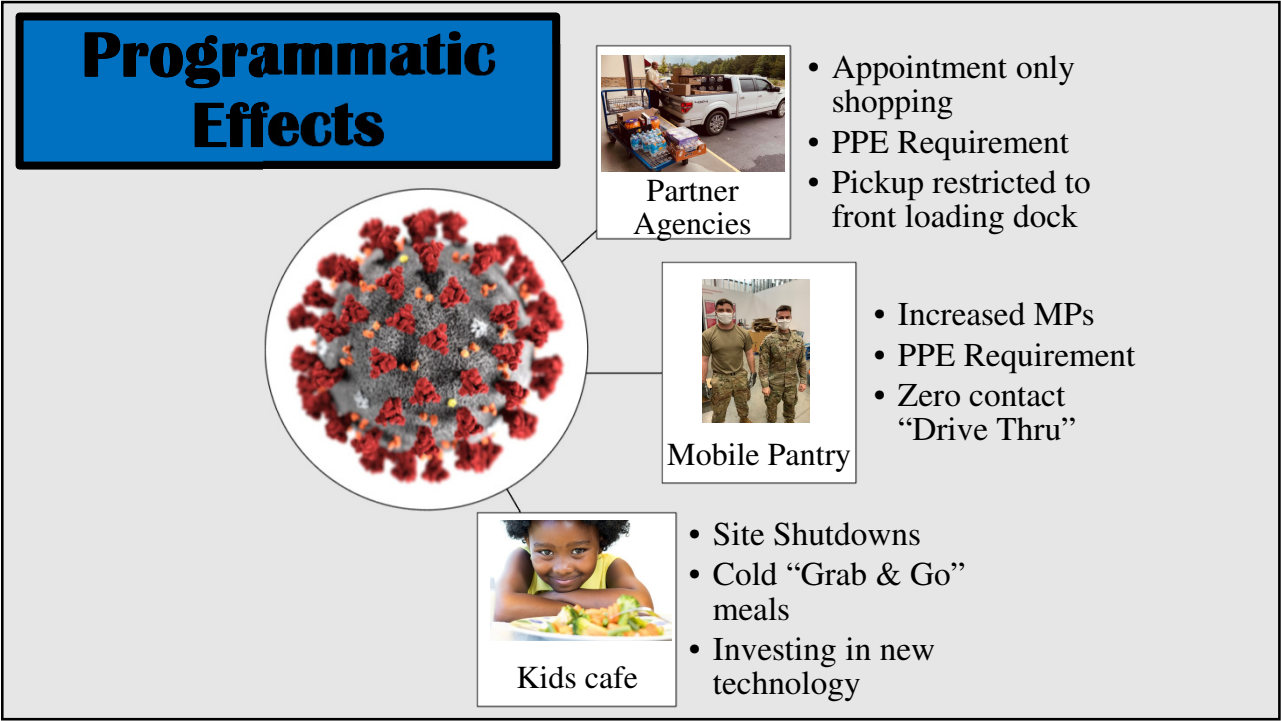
Programmatic Effects

Partner Agencies

• Appointment only shopping
• PPE Requirement
• Pickup restricted to front loading dock

Mobile Pantry

• Increased MPs
• PPE Requirement
• Zero contact "Drive Thru"

Kids cafe

• Site Shutdowns
• Cold "Grab & Go" meals
• Investing in new technology